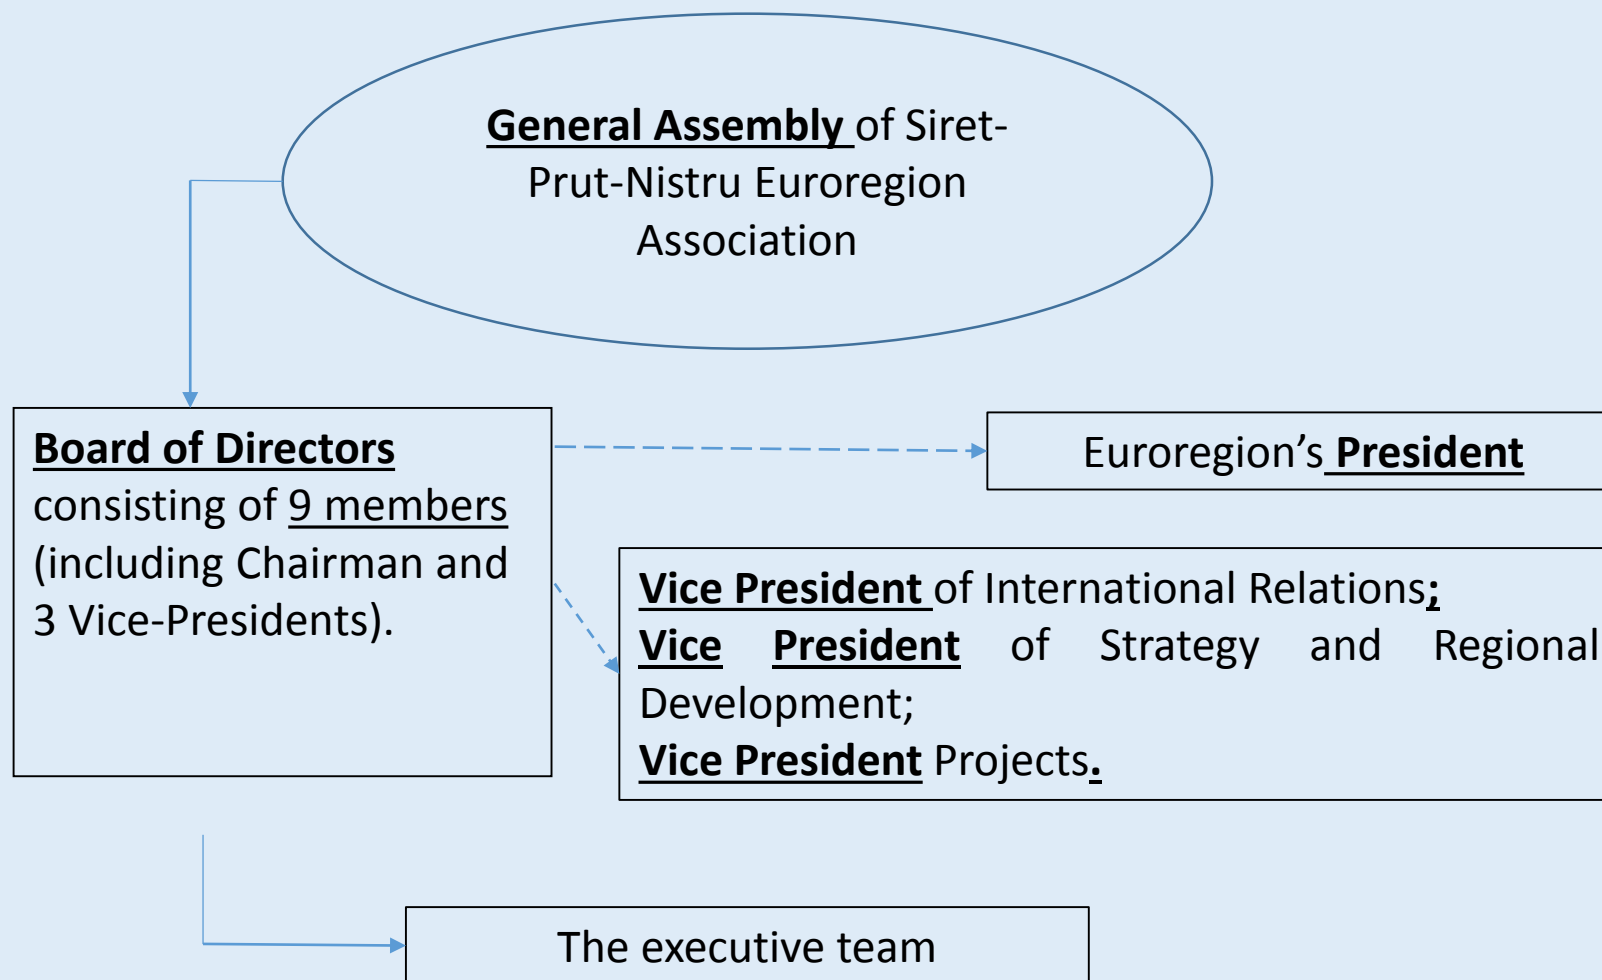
General Assembly of Siret-Prut-Nistru Euroregion Association

Board of Directors consisting of 9 members (including Chairman and 3 Vice-Presidents).

Euroregion's President

Vice President of International Relations;
Vice President of Strategy and Regional Development;
Vice President Projects.

The executive team